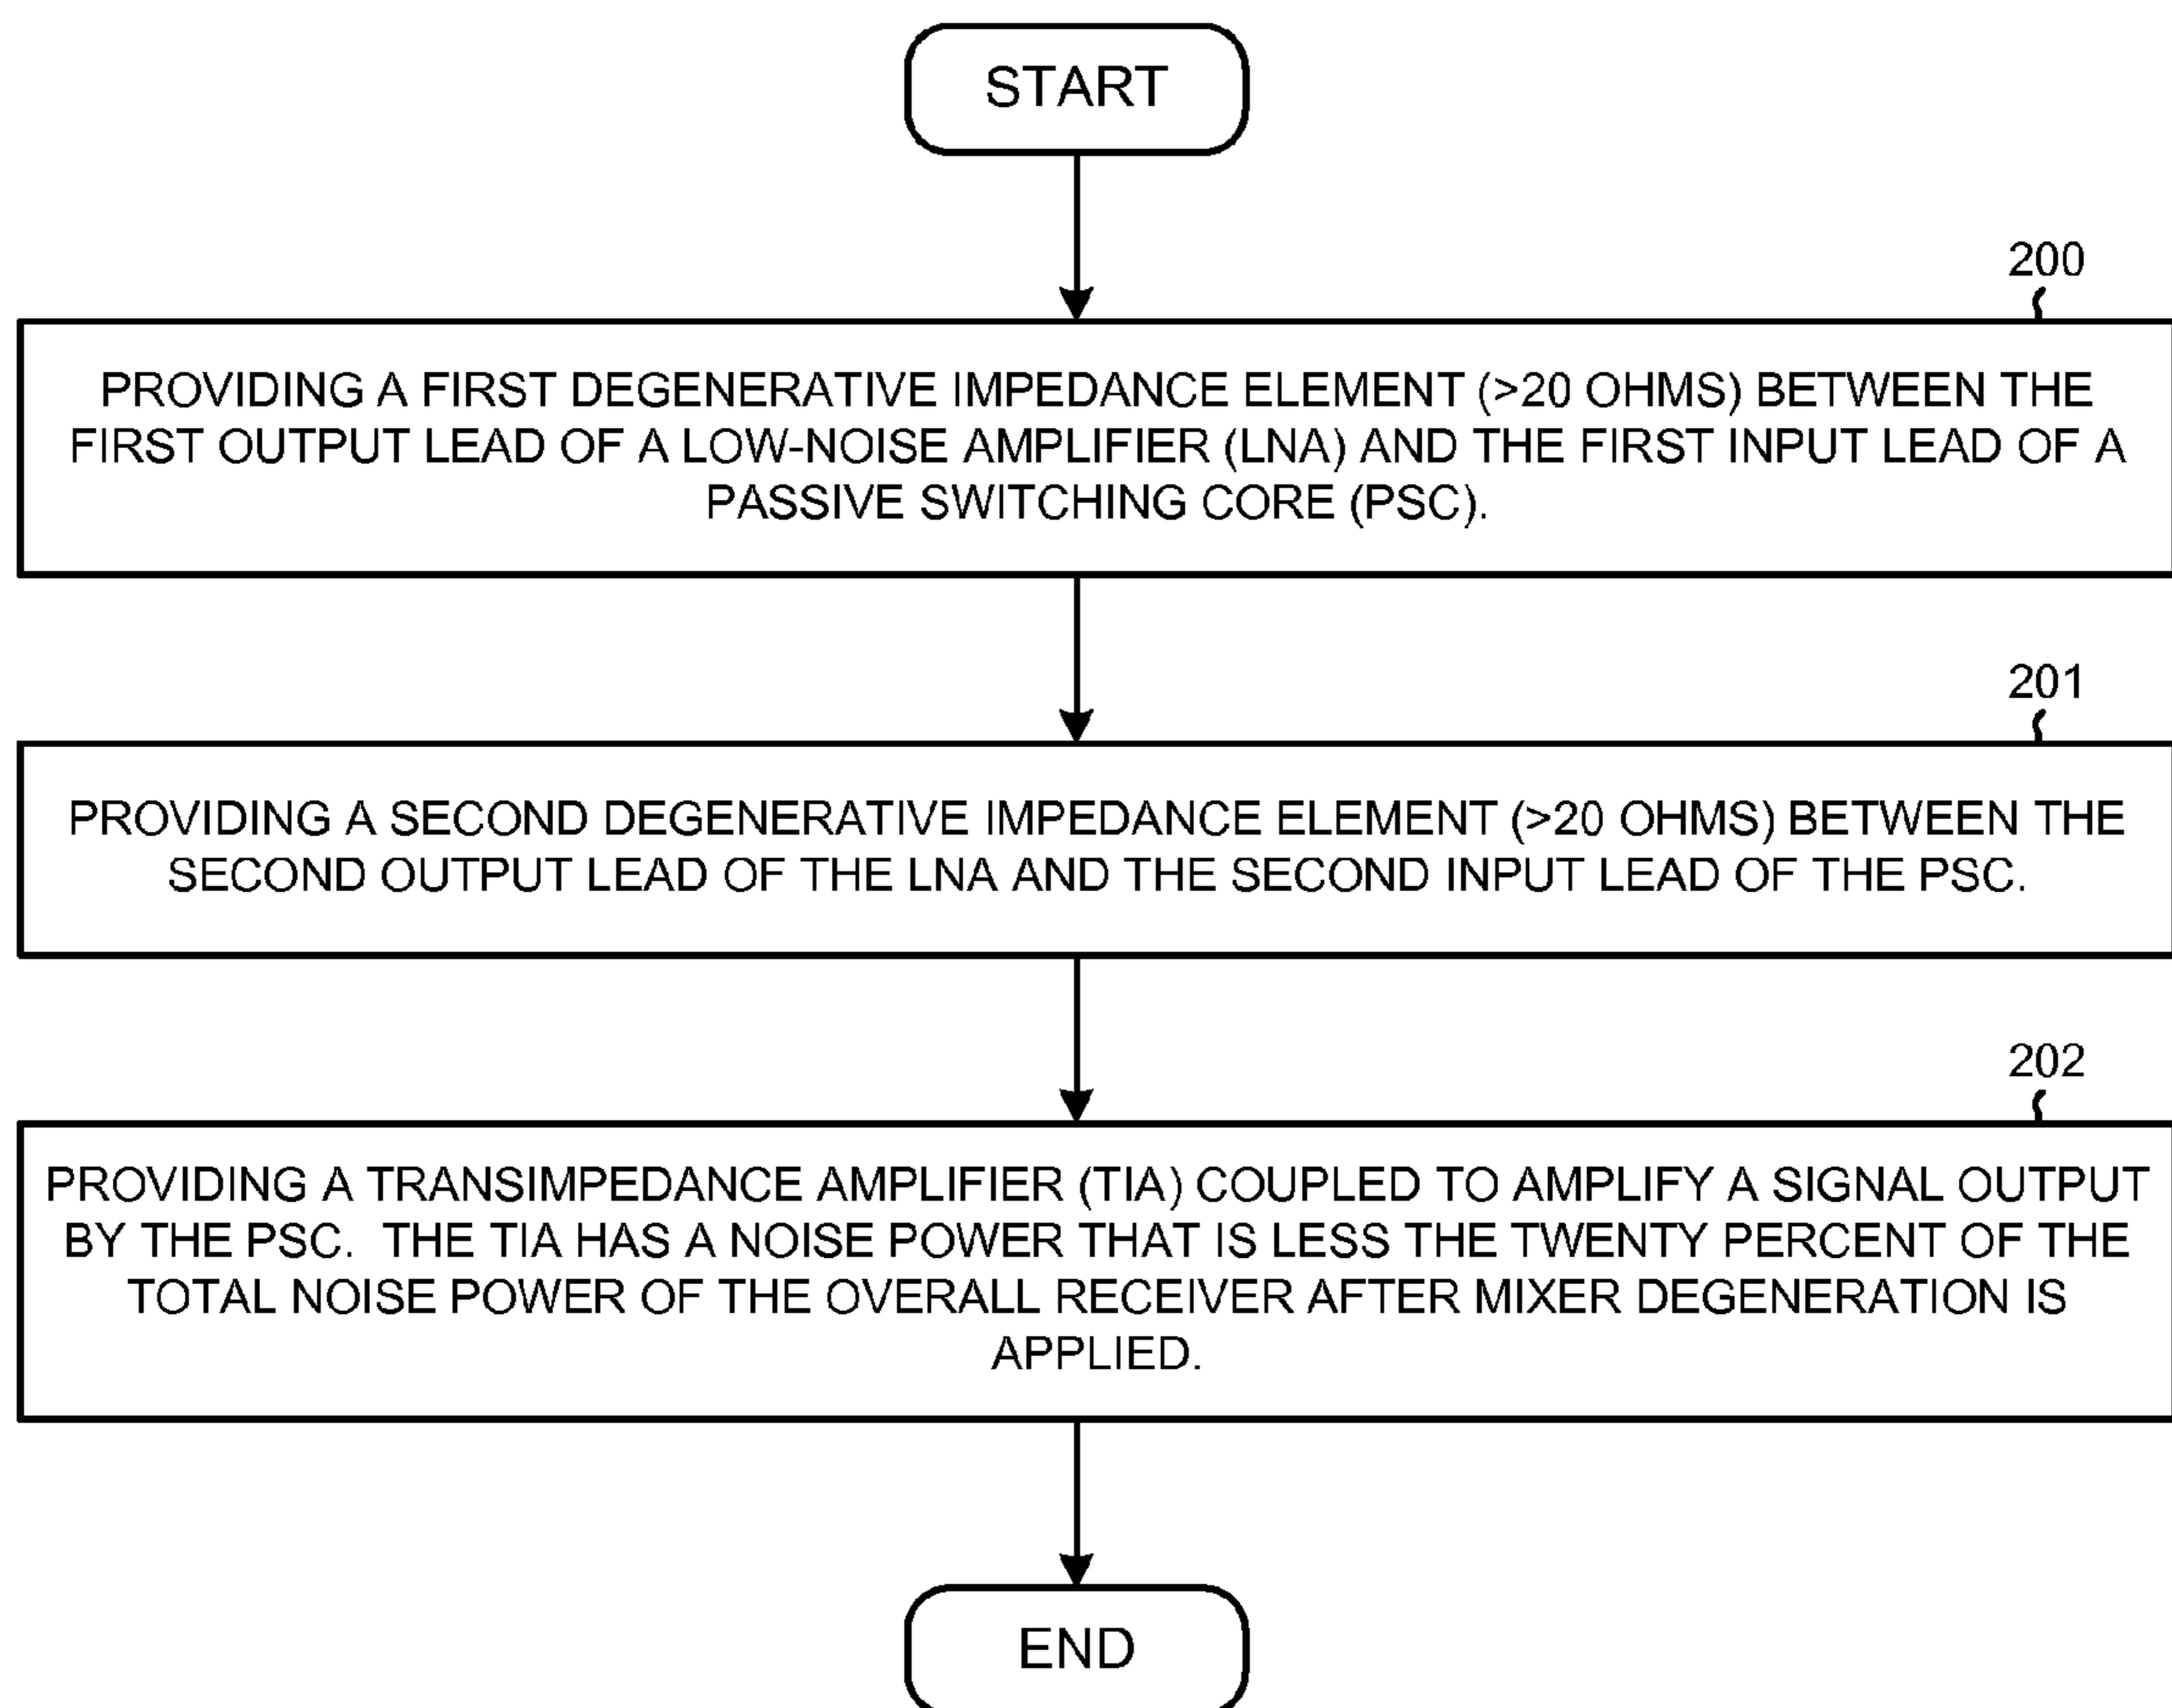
START

200

PROVIDING A FIRST DEGENERATIVE IMPEDANCE ELEMENT (>20 OHMS) BETWEEN THE FIRST OUTPUT LEAD OF A LOW-NOISE AMPLIFIER (LNA) AND THE FIRST INPUT LEAD OF A PASSIVE SWITCHING CORE (PSC).

201

PROVIDING A SECOND DEGENERATIVE IMPEDANCE ELEMENT (>20 OHMS) BETWEEN THE SECOND OUTPUT LEAD OF THE LNA AND THE SECOND INPUT LEAD OF THE PSC.

202

PROVIDING A TRANSIMPEDANCE AMPLIFIER (TIA) COUPLED TO AMPLIFY A SIGNAL OUTPUT BY THE PSC. THE TIA HAS A NOISE POWER THAT IS LESS THE TWENTY PERCENT OF THE TOTAL NOISE POWER OF THE OVERALL RECEIVER AFTER MIXER DEGENERATION IS APPLIED.

END